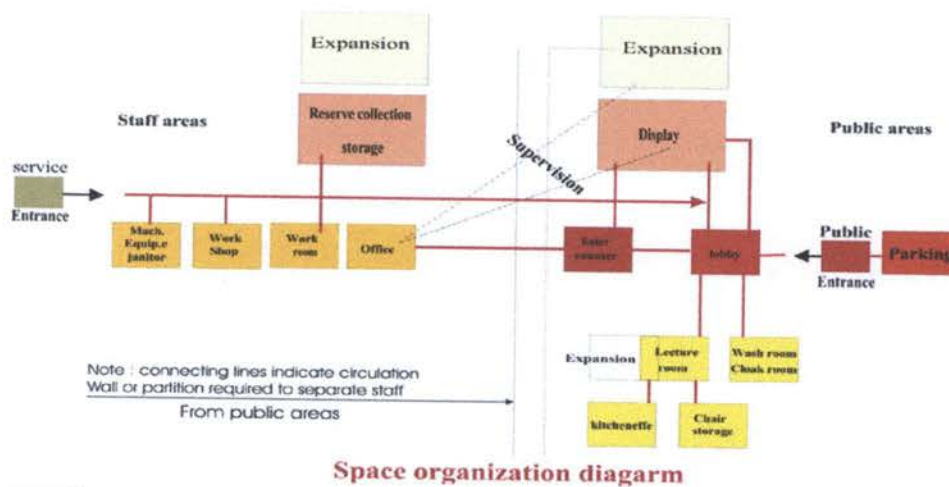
Expansion

Expansion

Staff areas

Reserve collection storage

Supervision

Display

Public areas

service

Entrance

Mach. Equip.e janitor

Work Shop

Work room

Office

Enter counter

lobby

Public

Entrance

Parking

Expansion

Lecture room

Wash room Cloak room

kitchenette

Chair storage

Note : connecting lines indicate circulation
Wall or partition required to separate staff
From public areas

Space organization diagarm